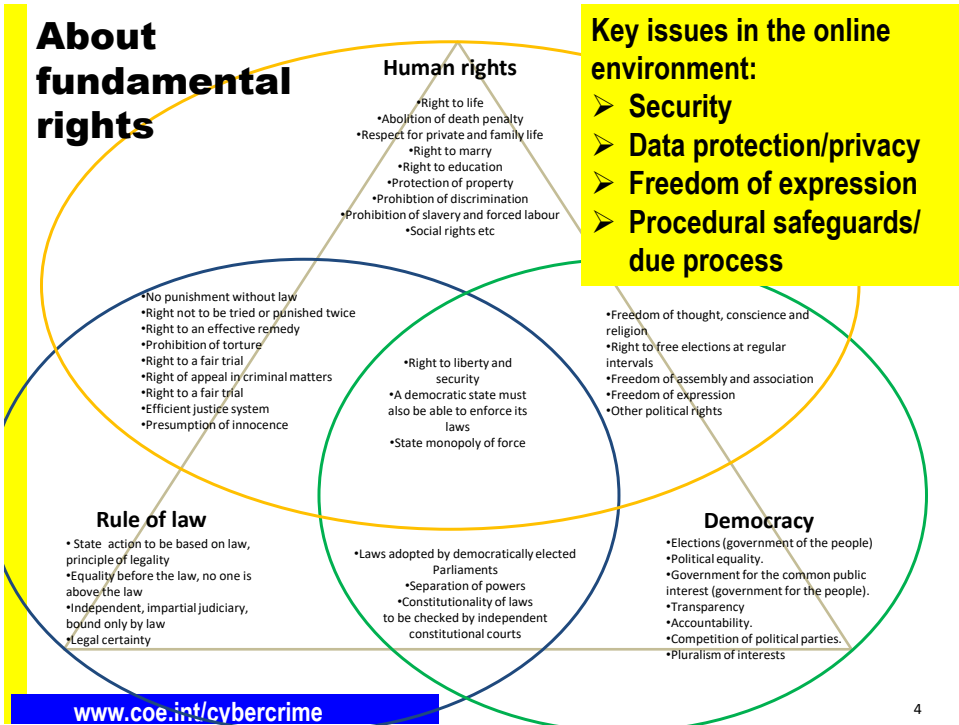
About fundamental rights

Key issues in the online environment:
➢ Security
➢ Data protection/privacy
➢ Freedom of expression
➢ Procedural safeguards/ due process

Human rights
•Right to life
•Abolition of death penalty
•Respect for private and family life
•Right to marry
•Right to education
•Protection of property
•Prohibtion of discrimination
•Prohibition of slavery and forced labour
•Social rights etc

•No punishment without law
•Right not to be tried or punished twice
•Right to an effective remedy
•Prohibition of torture
•Right to a fair trial
•Right of appeal in criminal matters
•Right to a fair trial
•Efficient justice system
•Presumption of innocence

•Right to liberty and security
•A democratic state must also be able to enforce its laws
•State monopoly of force

•Freedom of thought, conscience and religion
•Right to free elections at regular intervals
•Freedom of assembly and association
•Freedom of expression
•Other political rights

Rule of law
• State action to be based on law, principle of legality
•Equality before the law, no one is above the law
•Independent, impartial judiciary, bound only by law
•Legal certainty

•Laws adopted by democratically elected Parliaments
•Separation of powers
•Constitutionality of laws to be checked by independent constitutional courts

Democracy
•Elections (government of the people)
•Political equality.
•Government for the common public interest (government for the people).
•Transparency
•Accountability.
•Competition of political parties.
•Pluralism of interests

www.coe.int/cybercrime

4